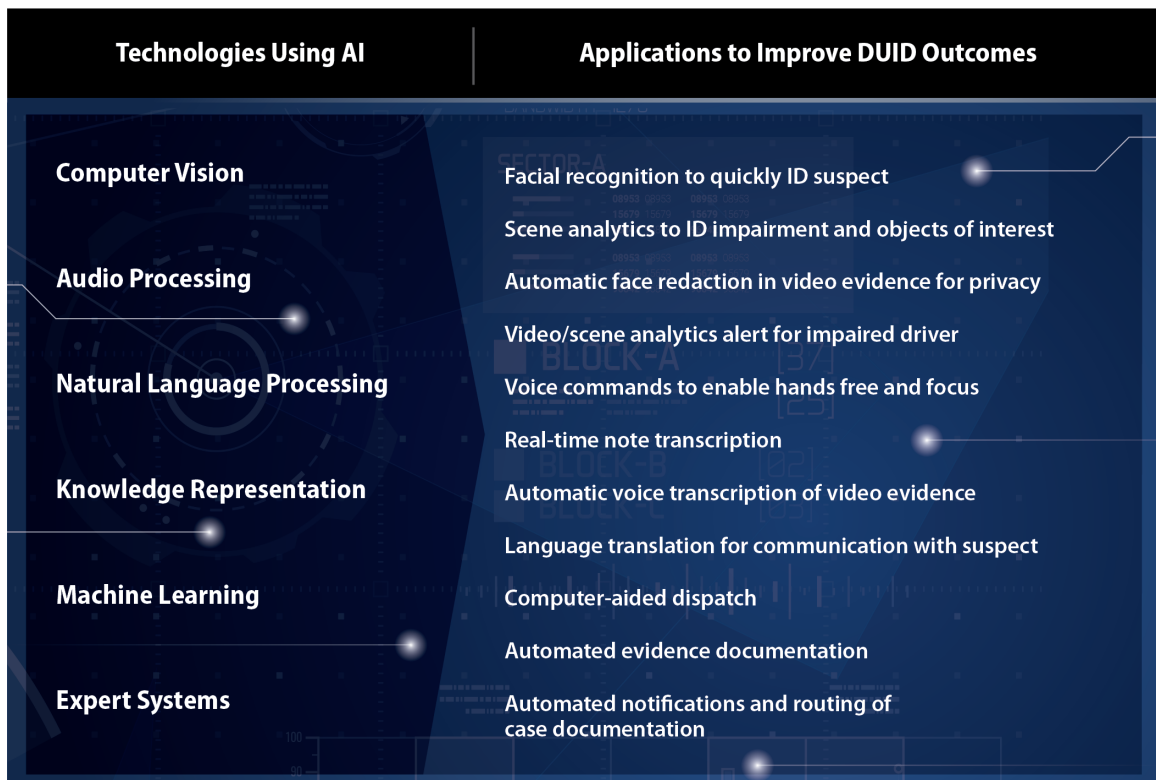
| Technologies Using AI | Applications to Improve DUID Outcomes |
|---|---|

Computer Vision

Audio Processing

Natural Language Processing

Knowledge Representation

Machine Learning

Expert Systems

Facial recognition to quickly ID suspect

Scene analytics to ID impairment and objects of interest

Automatic face redaction in video evidence for privacy

Video/scene analytics alert for impaired driver

Voice commands to enable hands free and focus

Real-time note transcription

Automatic voice transcription of video evidence

Language translation for communication with suspect

Computer-aided dispatch

Automated evidence documentation

Automated notifications and routing of case documentation